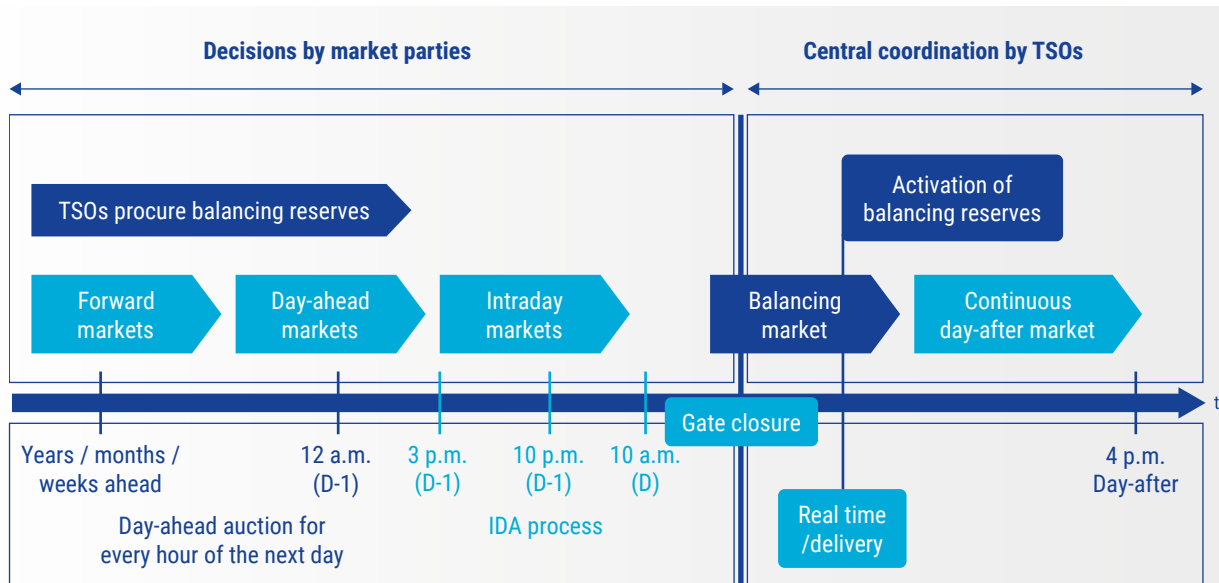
Decisions by market parties

Central coordination by TSOs

TSOs procure balancing reserves

Activation of balancing reserves

Forward markets

Day-ahead markets

Intraday markets

Balancing market

Continuous day-after market

t

Gate closure

Years / months / weeks ahead

12 a.m. (D-1)

3 p.m. (D-1)

10 p.m. (D-1)

10 a.m. (D)

4 p.m. Day-after

Day-ahead auction for every hour of the next day

IDA process

Real time /delivery